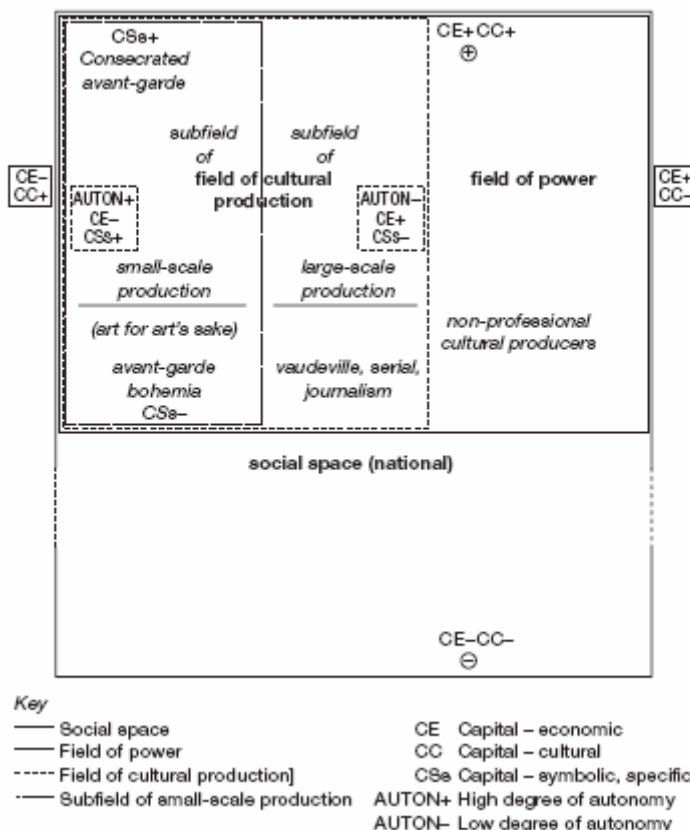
CSs+
Consecrated avant-garde

CE+CC+
⊕

CE–
CC+

subfield of

subfield of

field of cultural production

field of power

CE+
CC–

AUTON+
CE–
CSs+

AUTON–
CE+
CSs–

small-scale production

large-scale production

(art for art's sake)

non-professional cultural producers

avant-garde bohemia
CSs–

vaudeville, serial, journalism

social space (national)

CE–CC–
⊖

Key
Social space
Field of power
Field of cultural production]
Subfield of small-scale production

CE Capital – economic
CC Capital – cultural
CSs Capital – symbolic, specific
AUTON+ High degree of autonomy
AUTON– Low degree of autonomy